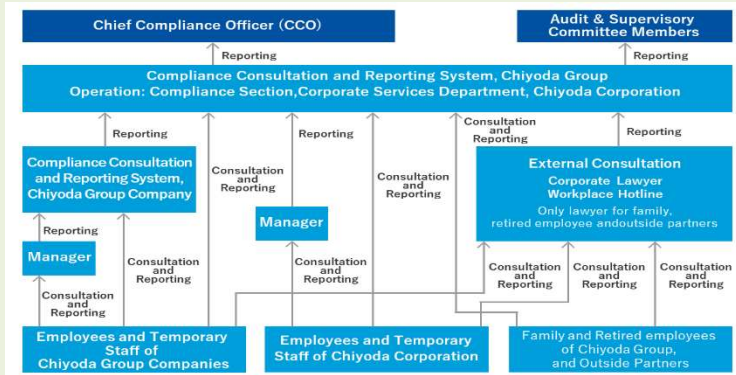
Chief Compliance Officer (CCO)

Audit & Supervisory Committee Members

Reporting

Reporting

Compliance Consultation and Reporting System, Chiyoda Group
Operation: Compliance Section, Corporate Services Department, Chiyoda Corporation

Reporting

Reporting

Consultation and Reporting

Reporting

Compliance Consultation and Reporting System, Chiyoda Group Company

Consultation and Reporting

Consultation and Reporting

External Consultation
Corporate Lawyer
Workplace Hotline
Only lawyer for family, retired employee andoutside partners

Manager

Reporting

Manager

Consultation and Reporting

Consultation and Reporting

Consultation and Reporting

Consultation and Reporting

Consultation and Reporting

Consultation and Reporting

Employees and Temporary Staff of Chiyoda Group Companies

Employees and Temporary Staff of Chiyoda Corporation

Family and Retired employees of Chiyoda Group, and Outside Partners